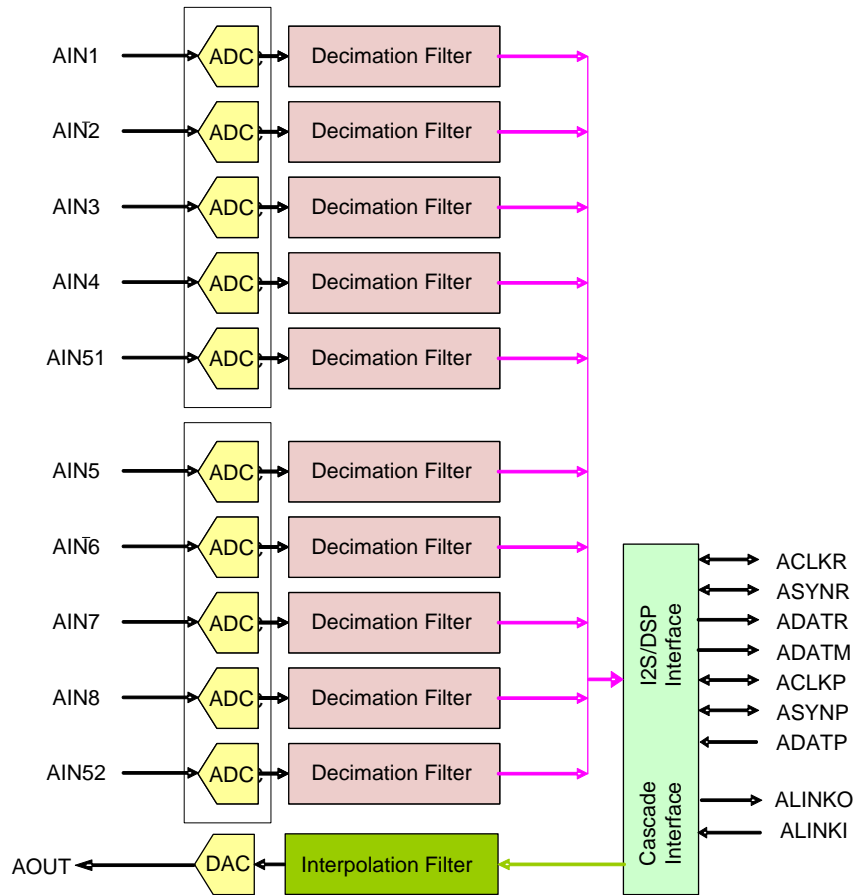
AIN1
ADC
Decimation Filter
AIN2
ADC
Decimation Filter
AIN3
ADC
Decimation Filter
AIN4
ADC
Decimation Filter
AIN51
ADC
Decimation Filter
AIN5
ADC
Decimation Filter
AIN6
ADC
Decimation Filter
AIN7
ADC
Decimation Filter
AIN8
ADC
Decimation Filter
AIN52
ADC
Decimation Filter
AOUT
DAC
Interpolation Filter
I2S/DSP Interface
Cascade Interface
ACLKR
ASYNR
ADATR
ADATM
ACLKP
ASYNP
ADATP
ALINKO
ALINKI